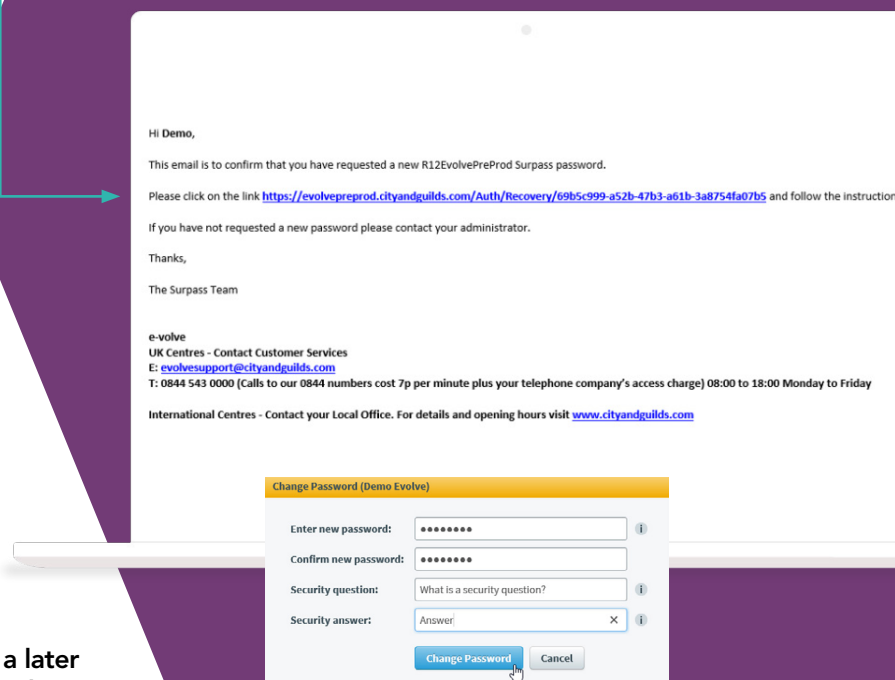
Hi Demo,

This email is to confirm that you have requested a new R12EvolvePreProd Surpass password.

Please click on the link https://evolvepreprod.cityandguilds.com/Auth/Recovery/69b5c999-a52b-47b3-a61b-3a8754fa07b5 and follow the instruction

If you have not requested a new password please contact your administrator.

Thanks,

The Surpass Team

e-volve
UK Centres - Contact Customer Services
E: evolvesupport@cityandguilds.com
T: 0844 543 0000 (Calls to our 0844 numbers cost 7p per minute plus your telephone company's access charge) 08:00 to 18:00 Monday to Friday

International Centres - Contact your Local Office. For details and opening hours visit www.cityandguilds.com

Change Password (Demo Evolve)

Enter new password: ••••••••

Confirm new password: ••••••••

Security question: What is a security question?

Security answer: Answer

Change Password Cancel

a later